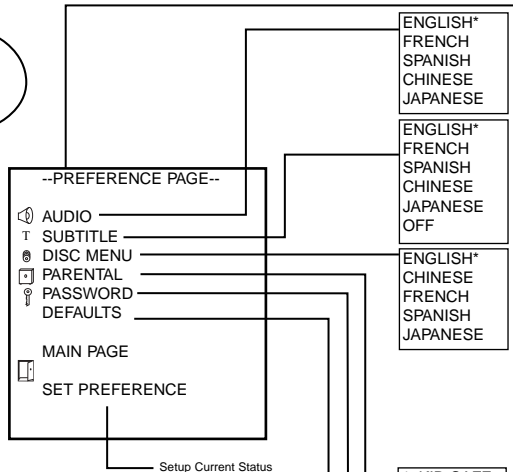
ENGLISH*
FRENCH
SPANISH
CHINESE
JAPANESE

ENGLISH*
FRENCH
SPANISH
CHINESE
JAPANESE
OFF

--PREFERENCE PAGE--

AUDIO
T SUBTITLE
DISC MENU
PARENTAL
PASSWORD
DEFAULTS

MAIN PAGE

SET PREFERENCE

ENGLISH*
CHINESE
FRENCH
SPANISH
JAPANESE

Setup Current Status

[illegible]